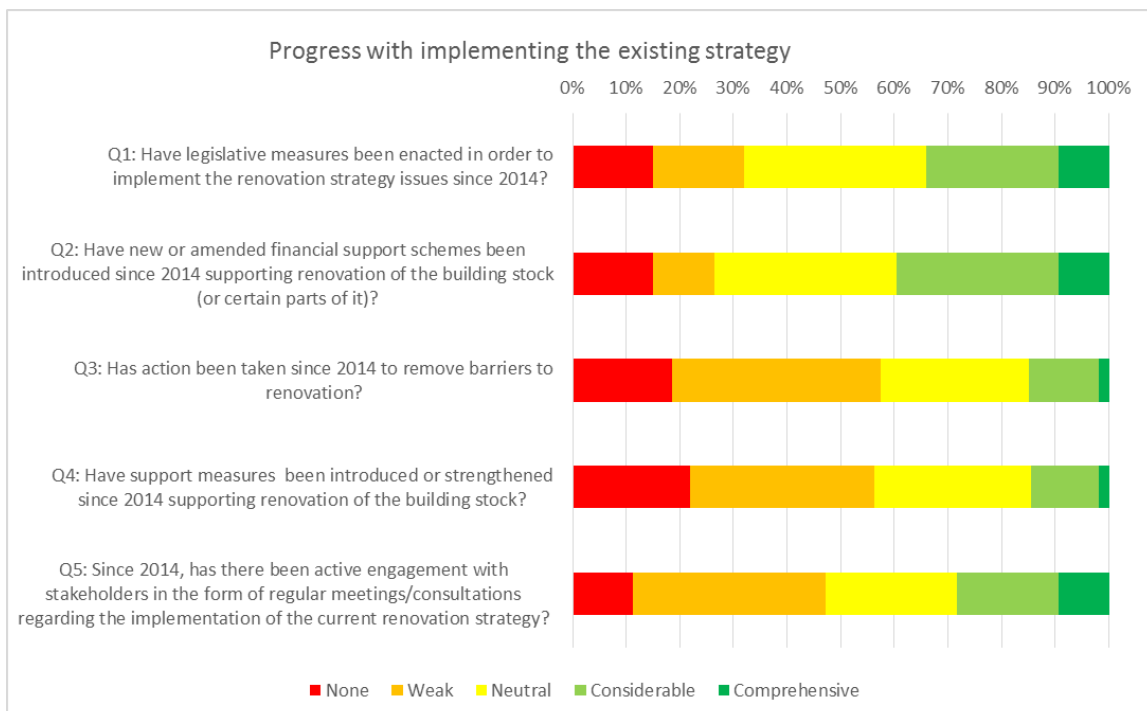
Progress with implementing the existing strategy

0% 10% 20% 30% 40% 50% 60% 70% 80% 90% 100%

Q1: Have legislative measures been enacted in order to implement the renovation strategy issues since 2014?

Q2: Have new or amended financial support schemes been introduced since 2014 supporting renovation of the building stock (or certain parts of it)?

Q3: Has action been taken since 2014 to remove barriers to renovation?

Q4: Have support measures been introduced or strengthened since 2014 supporting renovation of the building stock?

Q5: Since 2014, has there been active engagement with stakeholders in the form of regular meetings/consultations regarding the implementation of the current renovation strategy?

None Weak Neutral Considerable Comprehensive